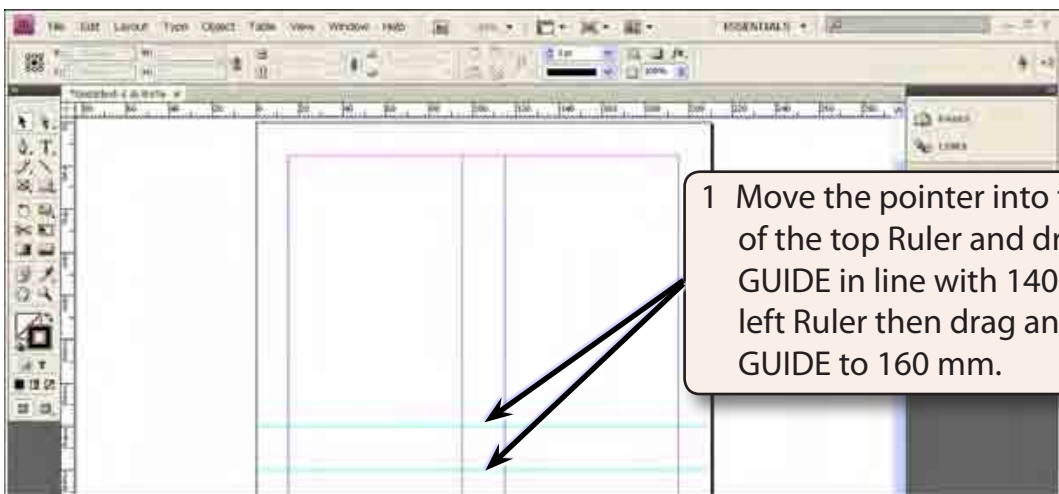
File Edit Layout Type Object Table View Window Help

ESSENTIALS

*Untitled-1 @ 81%

PAGES

LINKS

1 Move the pointer into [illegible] of the top Ruler and dr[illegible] GUIDE in line with 140 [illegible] left Ruler then drag an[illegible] GUIDE to 160 mm.